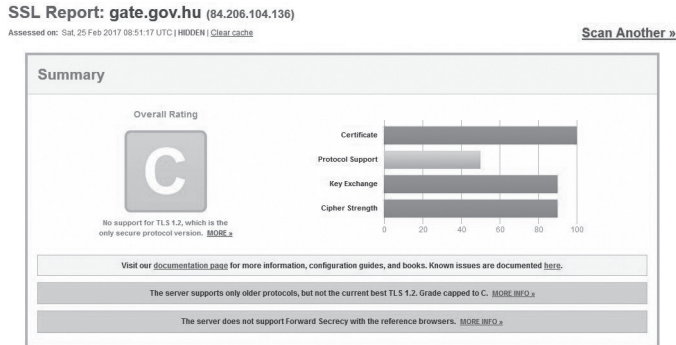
SSL Report: gate.gov.hu (84.206.104.136)

Assessed on: Sat, 25 Feb 2017 08:51:17 UTC | HIDDEN | Clear cache

Scan Another »

Summary

Overall Rating

C

No support for TLS 1.2, which is the only secure protocol version. MORE »

Certificate

Protocol Support

Key Exchange

Cipher Strength

0 20 40 60 80 100

Visit our documentation page for more information, configuration guides, and books. Known issues are documented here.

The server supports only older protocols, but not the current best TLS 1.2. Grade capped to C. MORE INFO »

The server does not support Forward Secrecy with the reference browsers. MORE INFO »